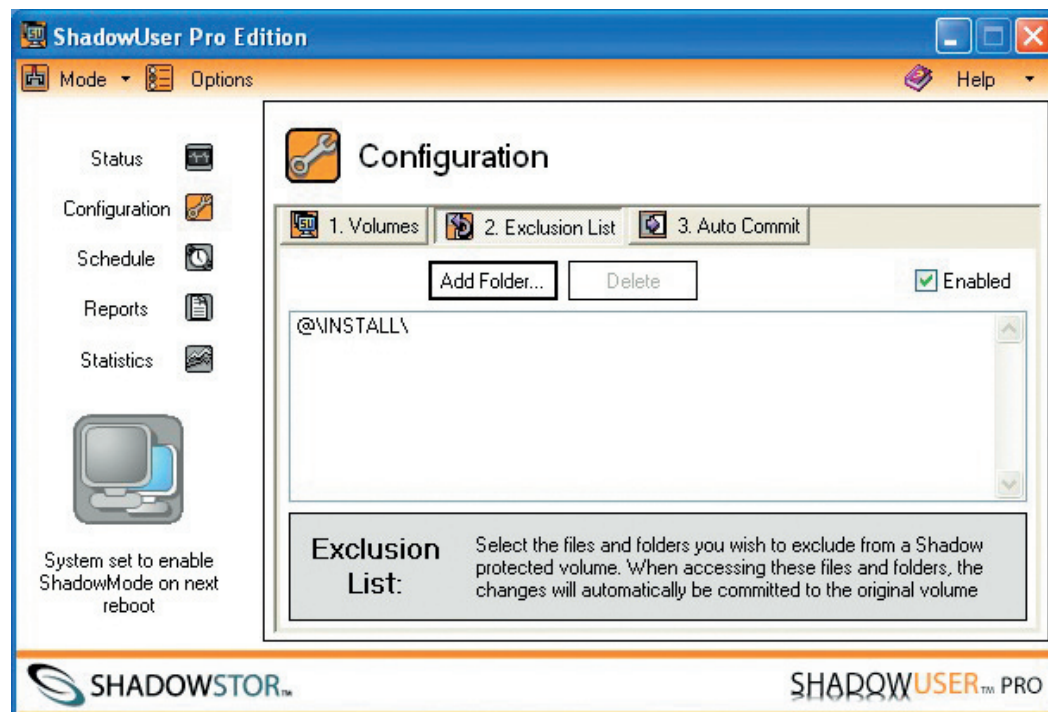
ShadowUser Pro Edition

Mode Options Help

Status

Configuration

Schedule

Reports

Statistics

System set to enable ShadowMode on next reboot

Configuration

1. Volumes 2. Exclusion List 3. Auto Commit

Add Folder... Delete Enabled

@\INSTALL\

Exclusion List:

Select the files and folders you wish to exclude from a Shadow protected volume. When accessing these files and folders, the changes will automatically be committed to the original volume

SHADOWSTOR™

SHADOWUSER™ PRO